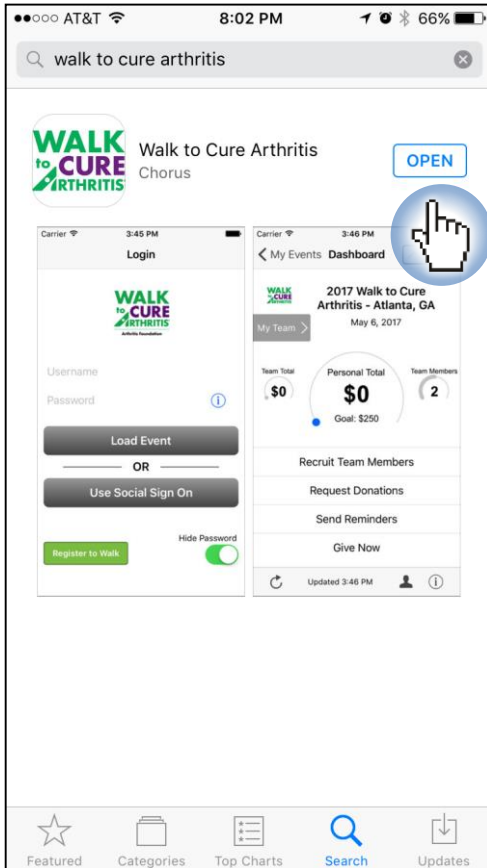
●●○○○ AT&T 8:02 PM 66%

walk to cure arthritis

WALK to CURE ARTHRITIS

Walk to Cure Arthritis
Chorus

OPEN

Carrier 3:45 PM
Login

WALK to CURE ARTHRITIS
Arthritis Foundation

Username
Password

Load Event
OR
Use Social Sign On

Hide Password
Register to Walk

Carrier 3:46 PM
< My Events Dashboard

WALK to CURE
2017 Walk to Cure Arthritis - Atlanta, GA
May 6, 2017

My Team >

Team Total
$0
Personal Total
$0
Goal: $250
Team Members
2

Recruit Team Members
Request Donations
Send Reminders
Give Now

Updated 3:46 PM

Featured Categories Top Charts Search Updates